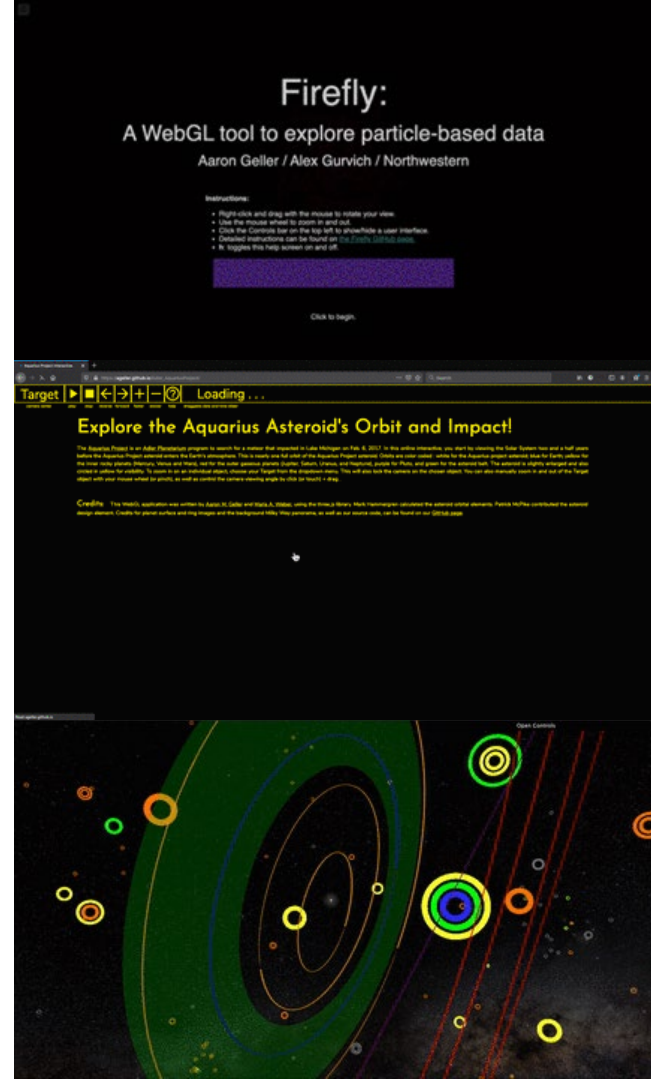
Firefly:

A WebGL tool to explore particle-based data

Aaron Geller / Alex Gurvich / Northwestern

Instructions:

- Right-click and drag with the mouse to rotate your view.
- Use the mouse wheel to zoom in and out.
- Click the Controls bar on the top left to show/hide a user interface.
- Detailed instructions can be found on the Firefly GitHub page.
- h: toggles this help screen on and off.

Click to begin.

Aquarius Project Interactive

Target ▶ ■ ← → + − ? Loading . . .

Explore the Aquarius Asteroid's Orbit and Impact!

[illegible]

Credits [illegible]

Open Controls